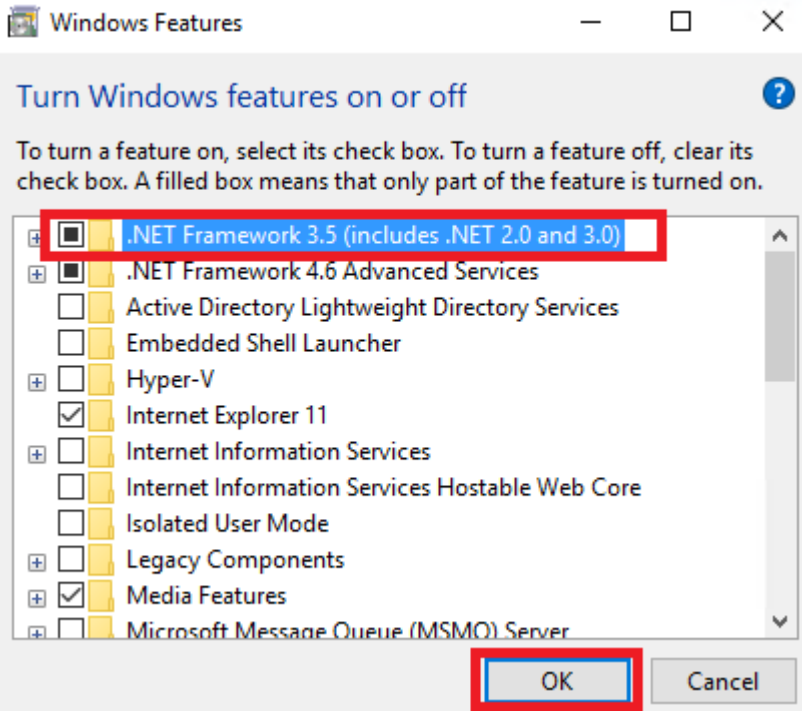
Windows Features

Turn Windows features on or off

To turn a feature on, select its check box. To turn a feature off, clear its check box. A filled box means that only part of the feature is turned on.

.NET Framework 3.5 (includes .NET 2.0 and 3.0)
.NET Framework 4.6 Advanced Services
Active Directory Lightweight Directory Services
Embedded Shell Launcher
Hyper-V
Internet Explorer 11
Internet Information Services
Internet Information Services Hostable Web Core
Isolated User Mode
Legacy Components
Media Features
Microsoft Message Queue (MSMQ) Server

OK
Cancel